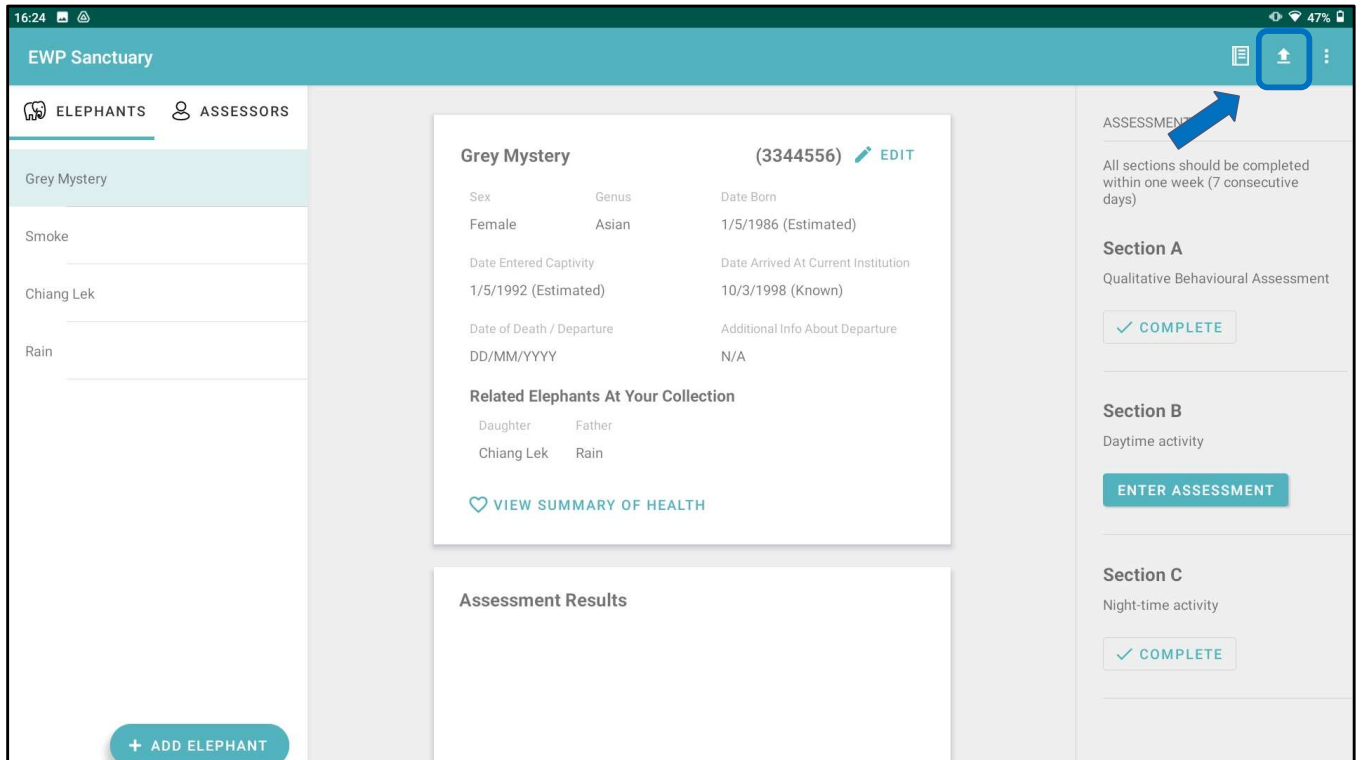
16:24

47%

EWP Sanctuary

ELEPHANTS ASSESSORS

Grey Mystery

Smoke

Chiang Lek

Rain

+ ADD ELEPHANT

Grey Mystery (3344556) EDIT

| Sex | Genus | Date Born |
|---|---|---|
| Female | Asian | 1/5/1986 (Estimated) |

| Date Entered Captivity | Date Arrived At Current Institution |
|---|---|
| 1/5/1992 (Estimated) | 10/3/1998 (Known) |

| Date of Death / Departure | Additional Info About Departure |
|---|---|
| DD/MM/YYYY | N/A |

Related Elephants At Your Collection

| Daughter | Father |
|---|---|
| Chiang Lek | Rain |

VIEW SUMMARY OF HEALTH

Assessment Results

ASSESSMEN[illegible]

All sections should be completed within one week (7 consecutive days)

Section A

Qualitative Behavioural Assessment

COMPLETE

Section B

Daytime activity

ENTER ASSESSMENT

Section C

Night-time activity

COMPLETE